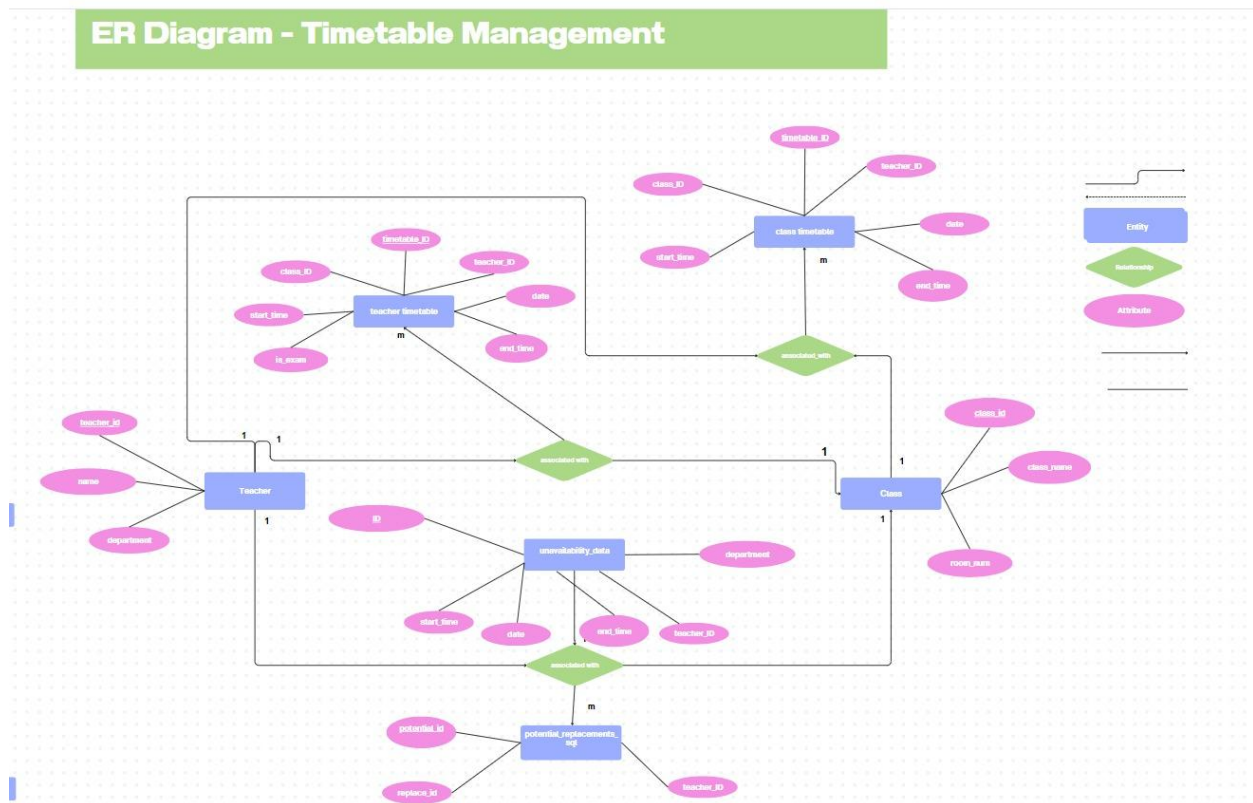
ER Diagram - Timetable Management

timetable_ID

teacher_ID

class_ID

class timetable

date

start_time

m

end_time

Entity

Relationship

Attribute

timetable_ID

class_ID

teacher_ID

date

start_time

teacher timetable

end_time

m

is_exam

associated_with

teacher_id

1

1

associated with

1

1

class_id

class_name

name

Teacher

Class

1

1

ID

department

unavailability_data

department

room_num

start_time

date

end_time

teacher_ID

associated with

m

potential_id

potential_replacements_sql

replace_id

teacher_ID